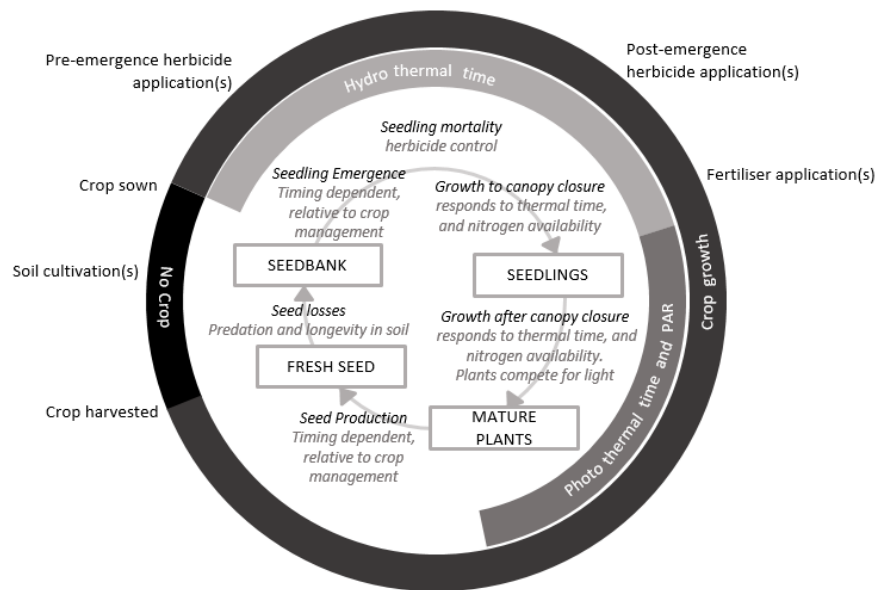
Pre-emergence herbicide application(s)

Post-emergence herbicide application(s)

Hydro thermal time

Seedling mortality
herbicide control

Crop sown

Fertiliser application(s)

Seedling Emergence
Timing dependent, relative to crop management

Growth to canopy closure
responds to thermal time, and nitrogen availability

Soil cultivation(s)

No Crop

SEEDBANK

SEEDLINGS

Crop growth

Seed losses
Predation and longevity in soil

Growth after canopy closure
responds to thermal time, and nitrogen availability. Plants compete for light

FRESH SEED

Photo thermal time and PAR

Crop harvested

Seed Production
Timing dependent, relative to crop management

MATURE PLANTS